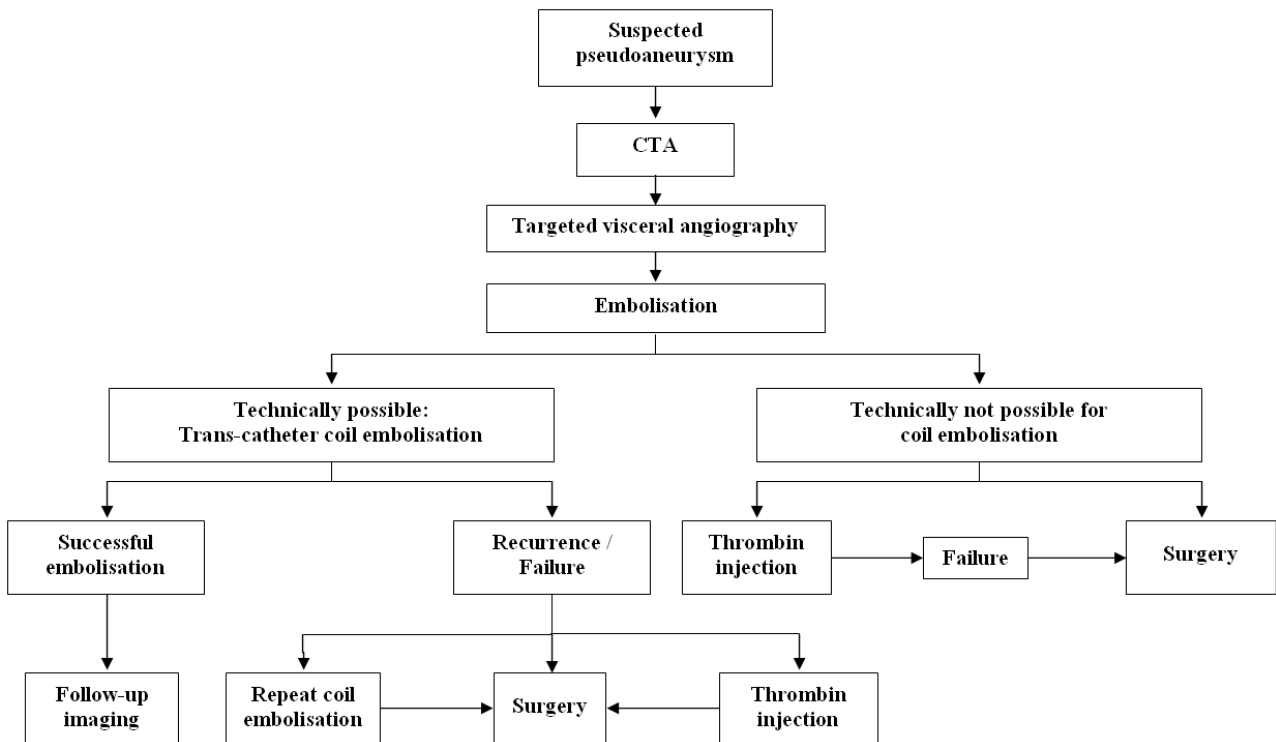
Suspected pseudoaneurysm

CTA

Targeted visceral angiography

Embolisation

Technically possible: Trans-catheter coil embolisation

Technically not possible for coil embolisation

Successful embolisation

Recurrence / Failure

Thrombin injection

Failure

Surgery

Follow-up imaging

Repeat coil embolisation

Surgery

Thrombin injection